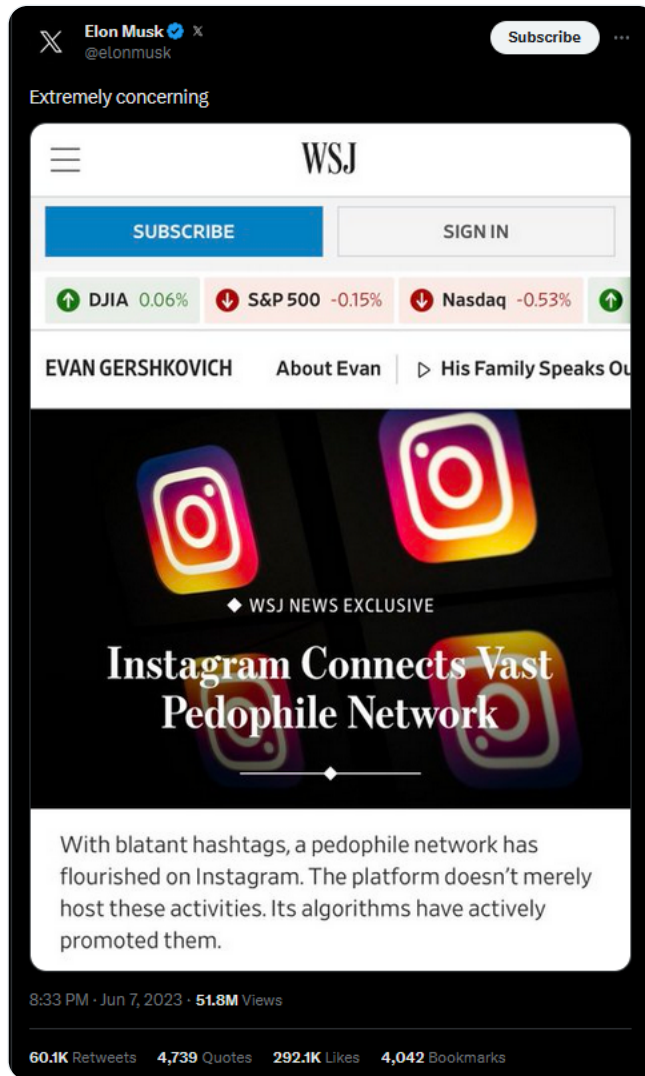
Elon Musk
@elonmusk

Subscribe

Extremely concerning

WSJ

SUBSCRIBE

SIGN IN

DJIA 0.06%

S&P 500 -0.15%

Nasdaq -0.53%

EVAN GERSHKOVICH

About Evan

His Family Speaks Ou

◆ WSJ NEWS EXCLUSIVE

Instagram Connects Vast Pedophile Network

With blatant hashtags, a pedophile network has flourished on Instagram. The platform doesn't merely host these activities. Its algorithms have actively promoted them.

8:33 PM · Jun 7, 2023 · 51.8M Views

60.1K Retweets 4,739 Quotes 292.1K Likes 4,042 Bookmarks